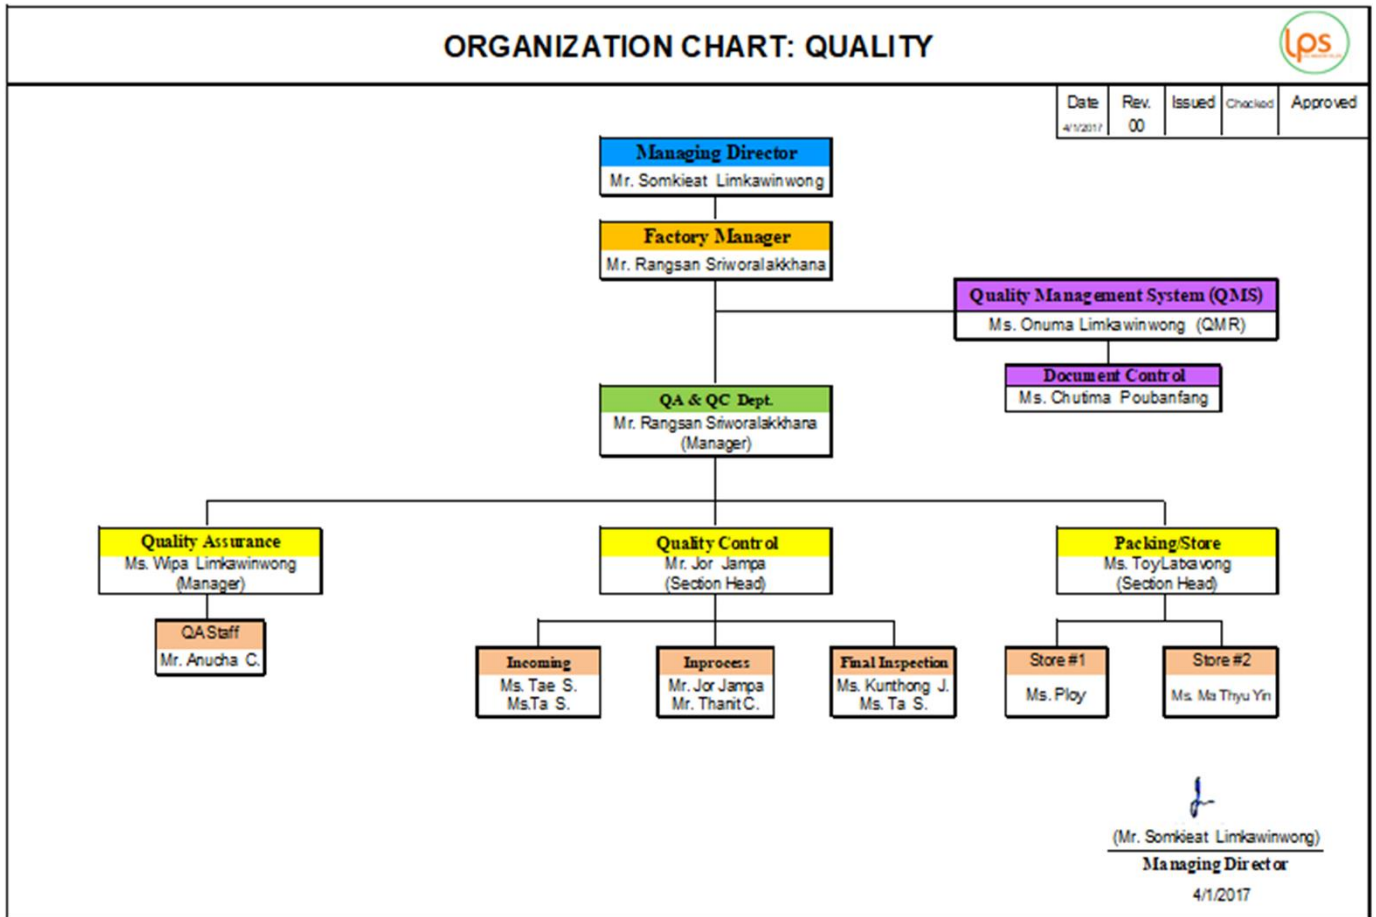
ORGANIZATION CHART: QUALITY

lps

| Date | Rev. | Issued | Checked | Approved |
|---|---|---|---|---|
| 4/1/2017 | 00 | | | |

Managing Director
Mr. Somkieat Limkawinwong

Factory Manager
Mr. Rangsan Sriworalakkhana

Quality Management System (QMS)
Ms. Onuma Limkawinwong (QMR)

Document Control
Ms. Chutima Poubanfang

QA & QC Dept.
Mr. Rangsan Sriworalakkhana
(Manager)

Quality Assurance
Ms. Wipa Limkawinwong
(Manager)

QA Staff
Mr. Anucha C.

Quality Control
Mr. Jor Jampa
(Section Head)

Incoming
Ms. Tae S.
Ms.Ta S.

Inprocess
Mr. Jor Jampa
Mr. Thanit C.

Final Inspection
Ms. Kunthong J.
Ms. Ta S.

Packing/Store
Ms. ToyLatavong
(Section Head)

Store #1
Ms. Ploy

Store #2
Ms. Ma Thyu Yin

(Mr. Somkieat Limkawinwong)
Managing Director
4/1/2017